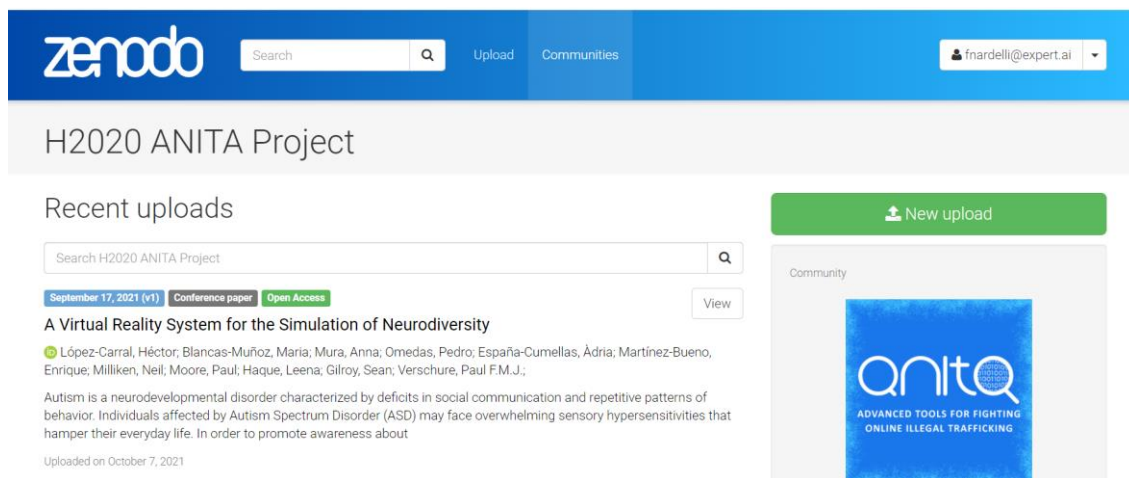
zenodo

Search

Upload

Communities

fnardelli@expert.ai

H2020 ANITA Project

Recent uploads

Search H2020 ANITA Project

September 17, 2021 (v1) Conference paper Open Access

View

A Virtual Reality System for the Simulation of Neurodiversity

López-Carral, Héctor; Blancas-Muñoz, Maria; Mura, Anna; Omedas, Pedro; España-Cumellas, Àdria; Martínez-Bueno, Enrique; Milliken, Neil; Moore, Paul; Haque, Leena; Gilroy, Sean; Verschure, Paul F.M.J.;

Autism is a neurodevelopmental disorder characterized by deficits in social communication and repetitive patterns of behavior. Individuals affected by Autism Spectrum Disorder (ASD) may face overwhelming sensory hypersensitivities that hamper their everyday life. In order to promote awareness about

Uploaded on October 7, 2021

New upload

Community

anita

ADVANCED TOOLS FOR FIGHTING ONLINE ILLEGAL TRAFFICKING